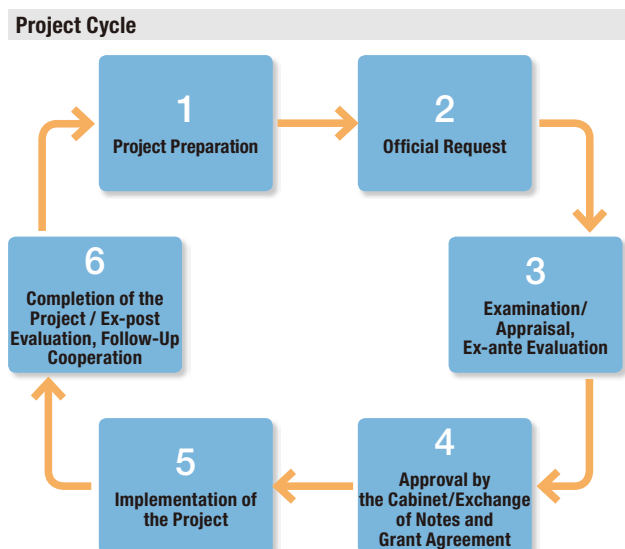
Project Cycle

1
Project Preparation

2
Official Request

3
Examination/ Appraisal, Ex-ante Evaluation

4
Approval by the Cabinet/Exchange of Notes and Grant Agreement

5
Implementation of the Project

6
Completion of the Project / Ex-post Evaluation, Follow-Up Cooperation